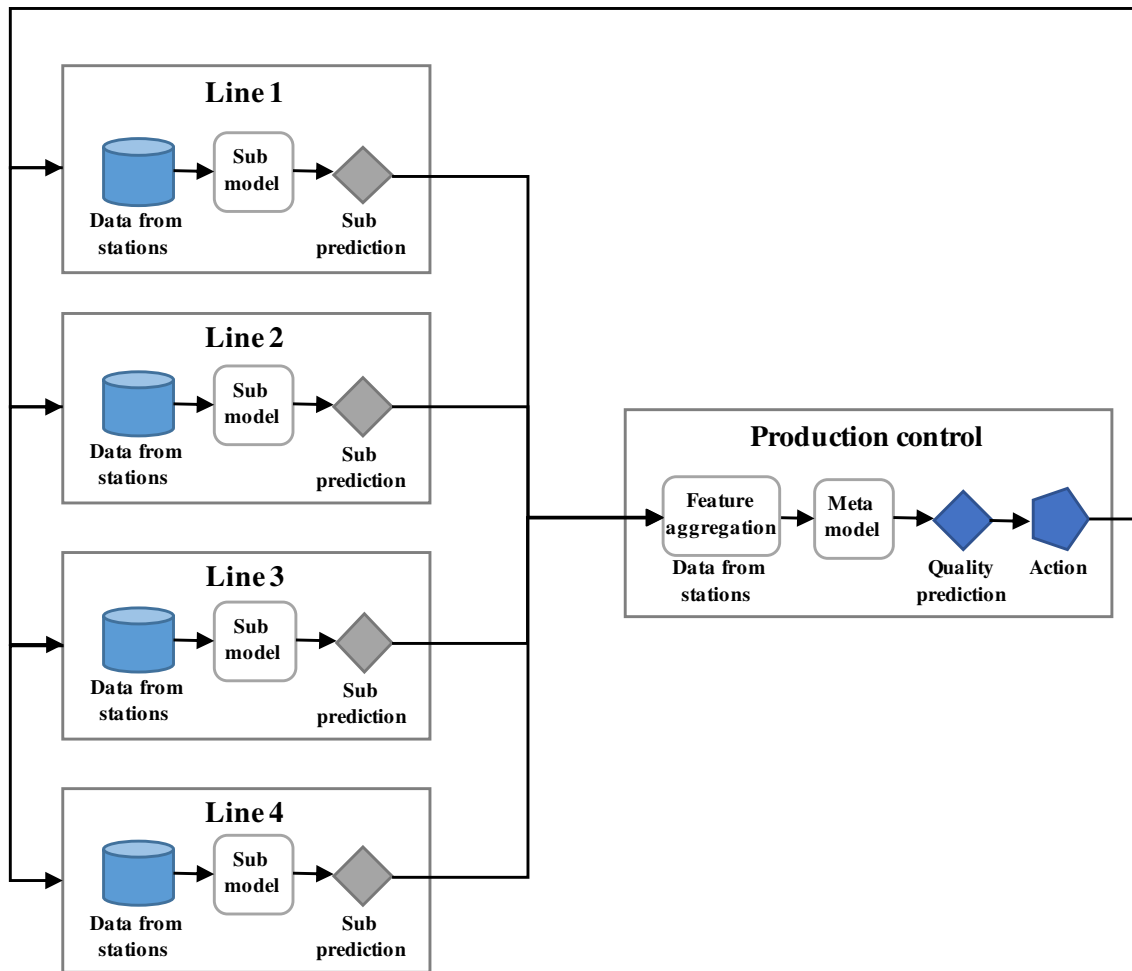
Line 1

Data from stations

Sub model

Sub prediction

Line 2

Data from stations

Sub model

Sub prediction

Line 3

Data from stations

Sub model

Sub prediction

Line 4

Data from stations

Sub model

Sub prediction

Production control

Feature aggregation

Data from stations

Meta model

Quality prediction

Action